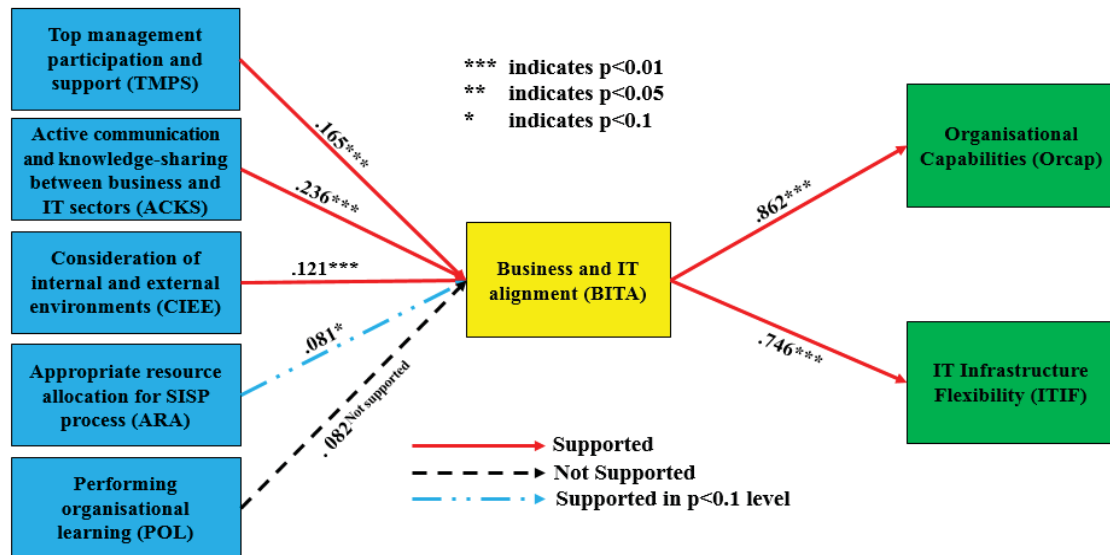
Top management participation and support (TMPS)

Active communication and knowledge-sharing between business and IT sectors (ACKS)

Consideration of internal and external environments (CIEE)

Appropriate resource allocation for SISP process (ARA)

Performing organisational learning (POL)

*** indicates p<0.01
** indicates p<0.05
* indicates p<0.1

.165***

.236***

.121***

.081*

.082Not supported

Business and IT alignment (BITA)

.862***

.746***

Organisational Capabilities (Orcap)

IT Infrastructure Flexibility (ITIF)

Supported
Not Supported
Supported in p<0.1 level